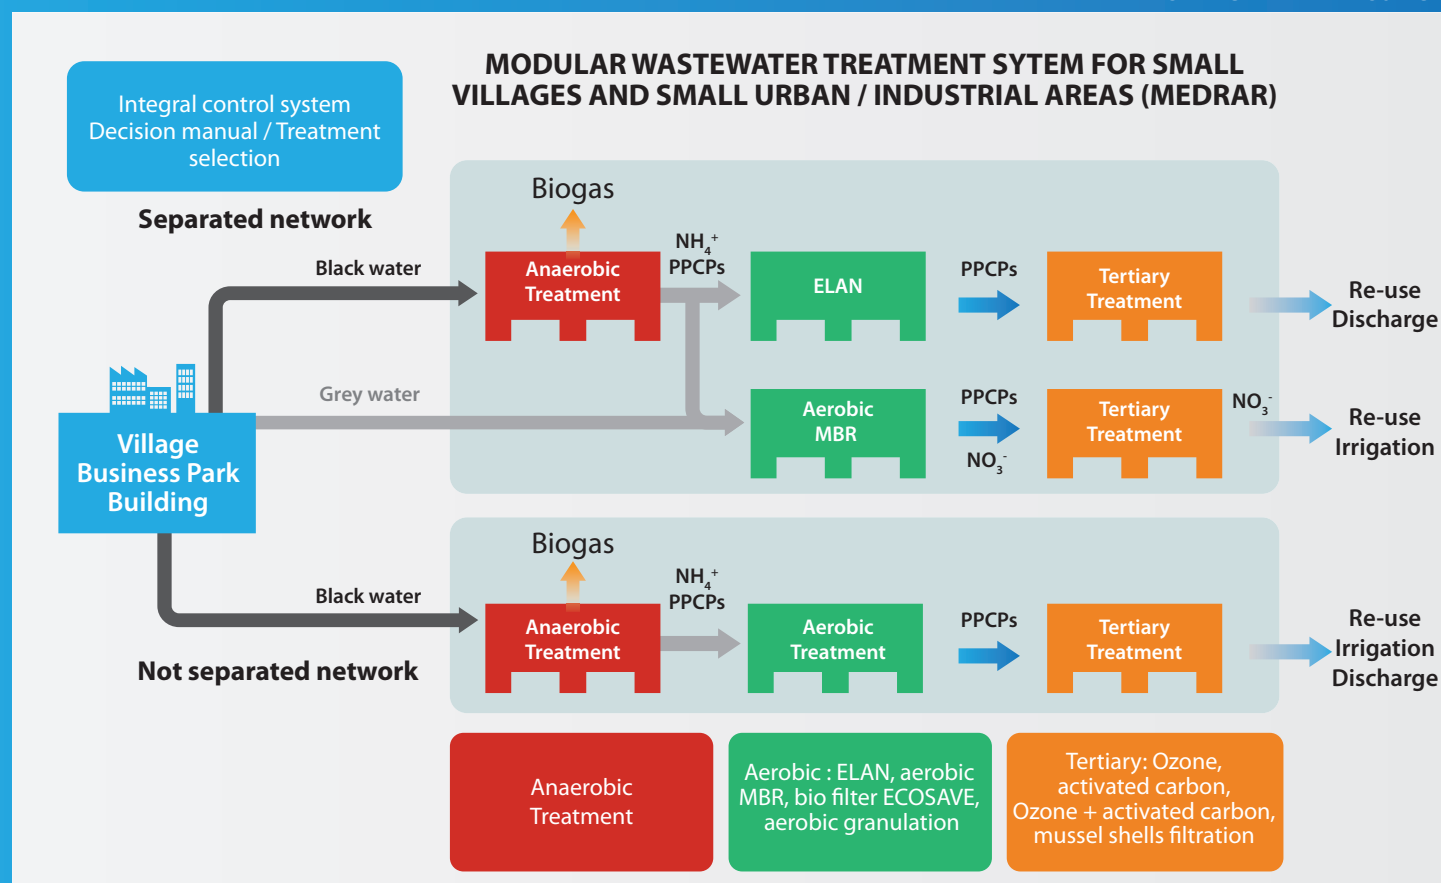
MODULAR WASTEWATER TREATMENT SYTEM FOR SMALL VILLAGES AND SMALL URBAN / INDUSTRIAL AREAS (MEDRAR)

Integral control system
Decision manual / Treatment selection

Separated network

Biogas

Black water

Anaerobic Treatment

$NH_4^+$
PPCPs

ELAN

PPCPs

Tertiary Treatment

Re-use
Discharge

Village
Business Park
Building

Grey water

Aerobic MBR

PPCPs

$NO_3^-$

Tertiary Treatment

$NO_3^-$

Re-use
Irrigation

Biogas

Black water

Anaerobic Treatment

$NH_4^+$
PPCPs

Aerobic Treatment

PPCPs

Tertiary Treatment

Re-use
Irrigation
Discharge

Not separated network

Anaerobic Treatment

Aerobic : ELAN, aerobic MBR, bio filter ECOSAVE, aerobic granulation

Tertiary: Ozone, activated carbon, Ozone + activated carbon, mussel shells filtration